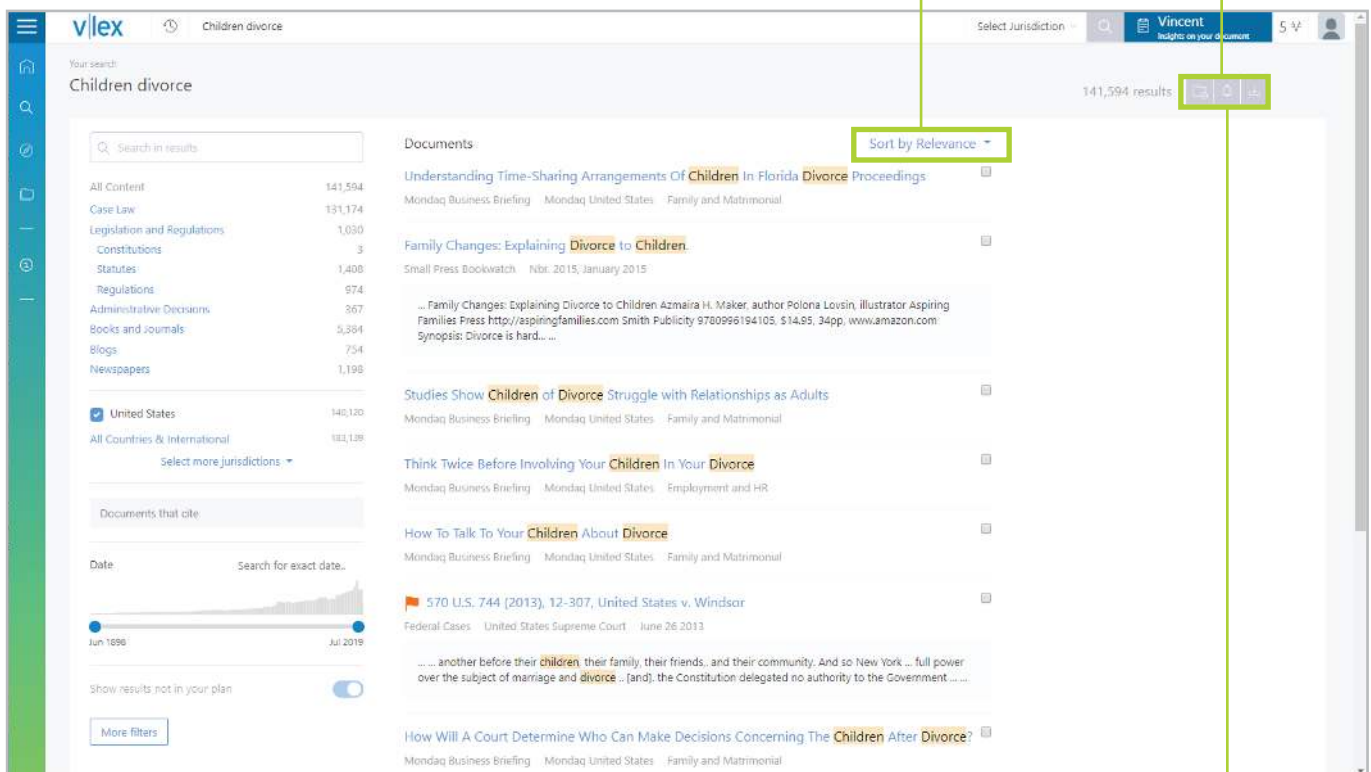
vlex

Children divorce

Select Jurisdiction

Vincent
Insights on your document

5

Your search
Children divorce

141,594 results

Search in results

| All Content | 141,594 |
|---|---|
| Case Law | 131,174 |
| Legislation and Regulations | 1,030 |
| Constitutions | 3 |
| Statutes | 1,408 |
| Regulations | 974 |
| Administrative Decisions | 367 |
| Books and Journals | 5,384 |
| Blogs | 754 |
| Newspapers | 1,198 |

United States 140,120
All Countries & International 183,128
Select more jurisdictions

Documents that cite

Date
Search for exact date..
Jun 1898
Jul 2019

Show results not in your plan

More filters

Documents

Sort by Relevance

Understanding Time-Sharing Arrangements Of Children In Florida Divorce Proceedings
Mondaq Business Briefing Mondaq United States Family and Matrimonial

Family Changes: Explaining Divorce to Children.
Small Press Bookwatch Nbr. 2015, January 2015

... Family Changes: Explaining Divorce to Children Azmaira H. Maker, author Polona Lovsin, illustrator Aspiring Families Press http://aspiringfamilies.com Smith Publicity 9780996194105, $14.95, 34pp, www.amazon.com Synopsis: Divorce is hard... ...

Studies Show Children of Divorce Struggle with Relationships as Adults
Mondaq Business Briefing Mondaq United States Family and Matrimonial

Think Twice Before Involving Your Children In Your Divorce
Mondaq Business Briefing Mondaq United States Employment and HR

How To Talk To Your Children About Divorce
Mondaq Business Briefing Mondaq United States Family and Matrimonial

570 U.S. 744 (2013), 12-307, United States v. Windsor
Federal Cases United States Supreme Court June 26 2013

... ... another before their children, their family, their friends,, and their community. And so New York ... full power over the subject of marriage and divorce .. [and]. the Constitution delegated no authority to the Government ... ...

How Will A Court Determine Who Can Make Decisions Concerning The Children After Divorce?
Mondaq Business Briefing Mondaq United States Family and Matrimonial